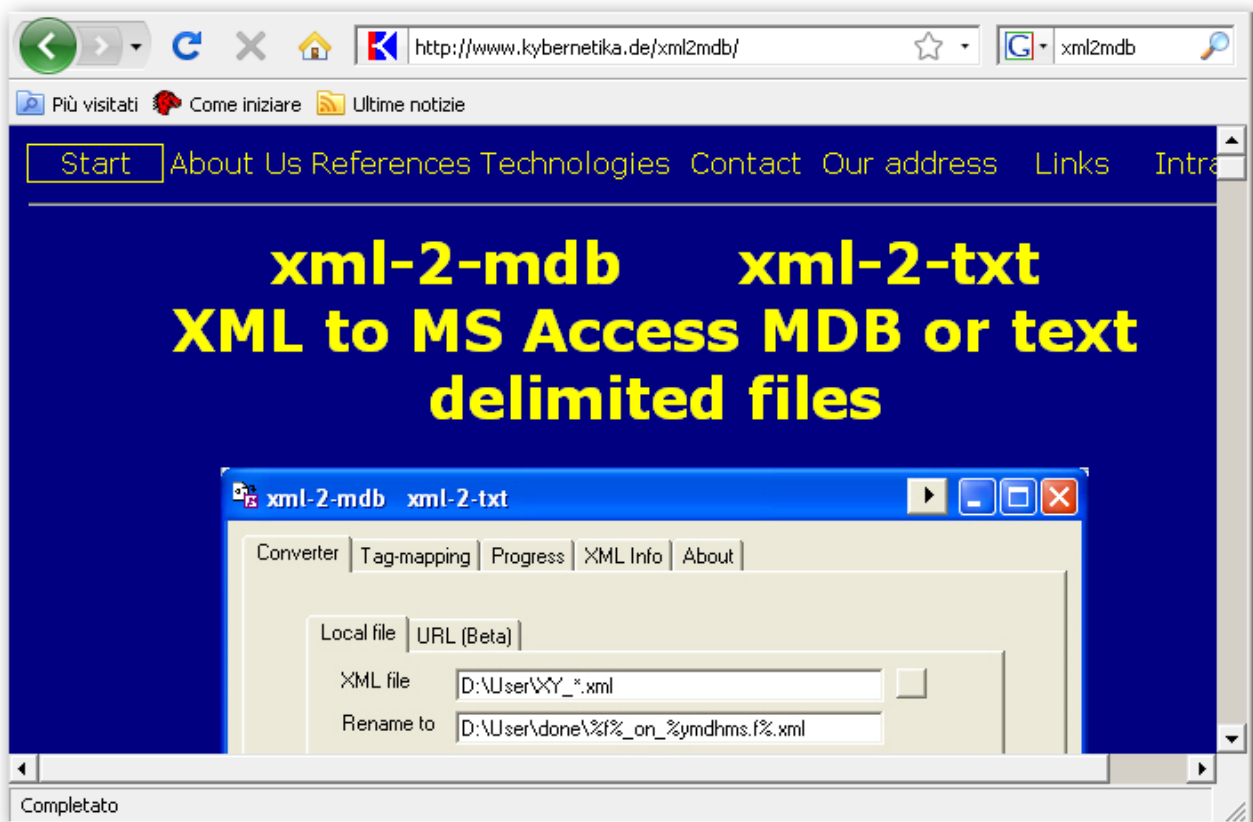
http://www.kybernetika.de/xml2mdb/

xml2mdb

Più visitati Come iniziare Ultime notizie

Start About Us References Technologies Contact Our address Links Intra

xml-2-mdb xml-2-txt
XML to MS Access MDB or text delimited files

xml-2-mdb xml-2-txt

Converter | Tag-mapping | Progress | XML Info | About

Local file | URL (Beta)

XML file D:\User\XY_*.xml

Rename to D:\User\done\%f%_on_%ymdhms.f%.xml

Completato